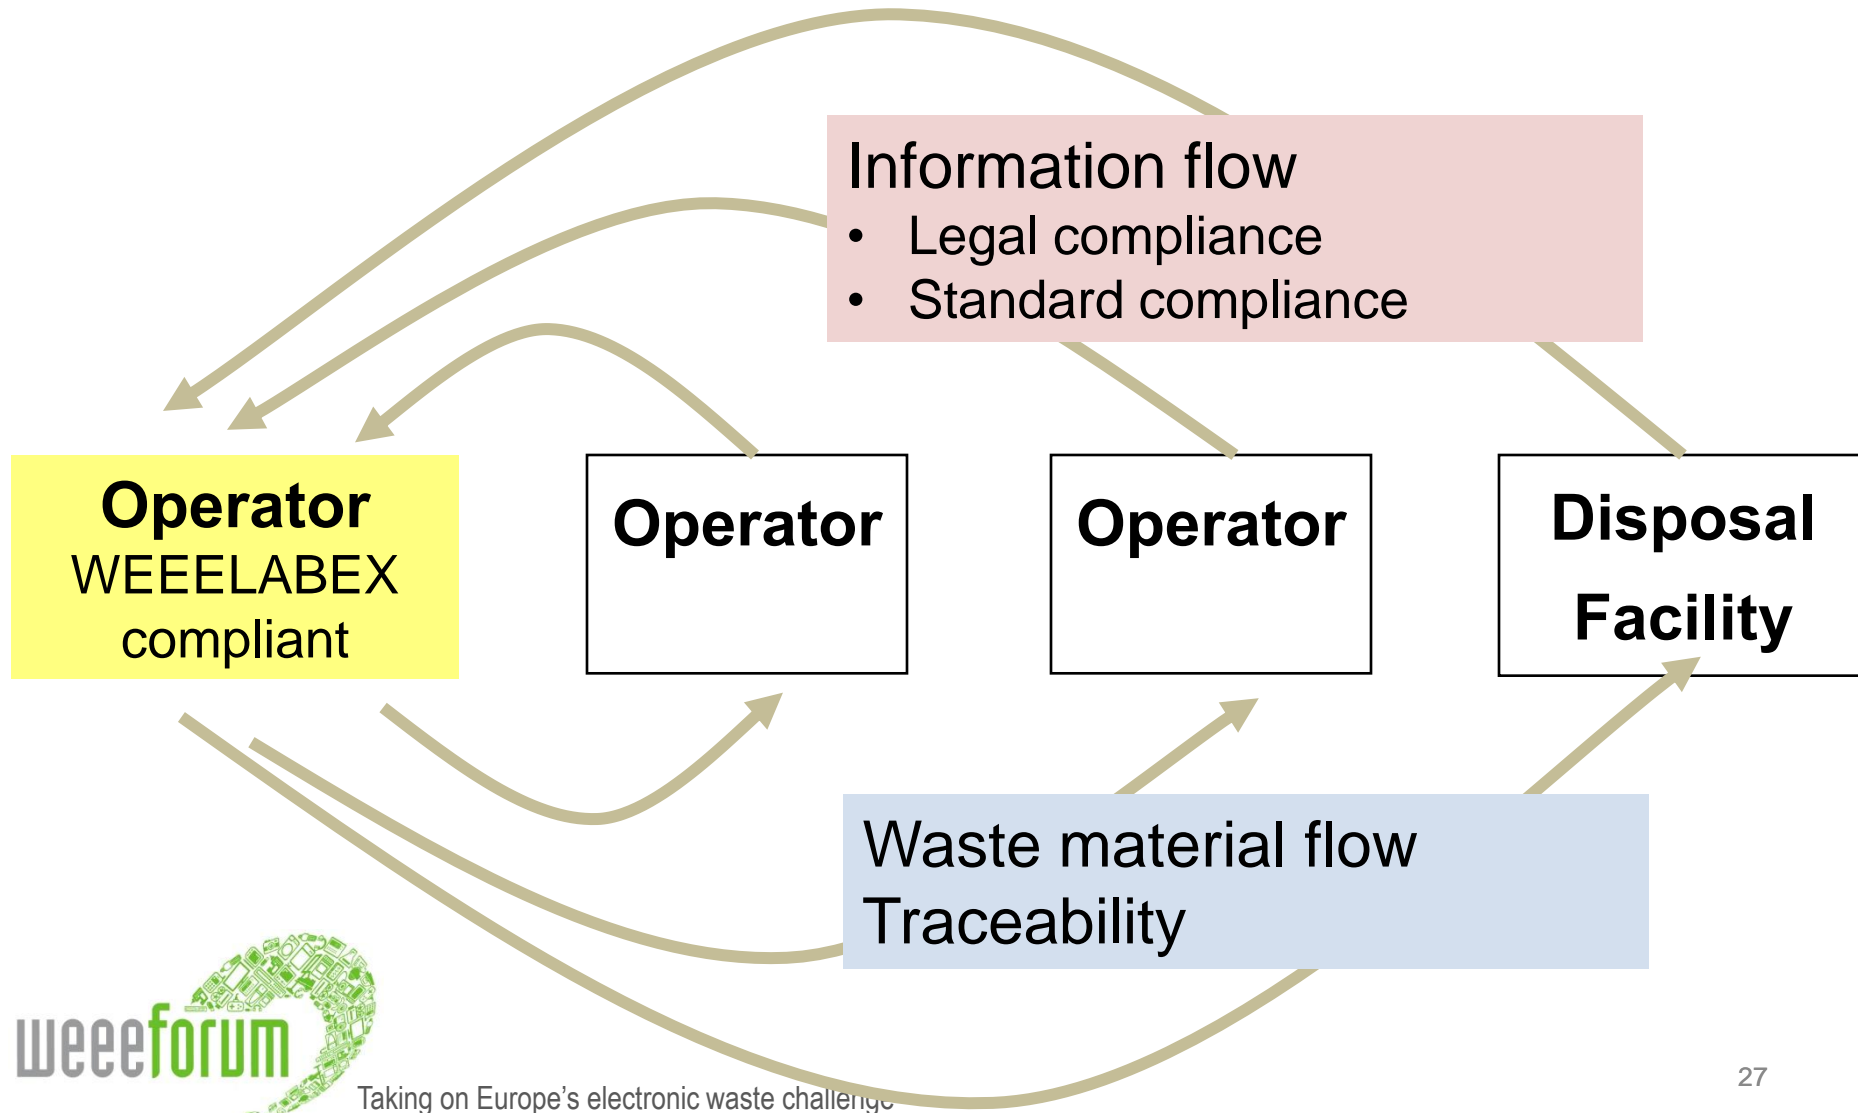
Information flow
• Legal compliance
• Standard compliance

Operator
WEEELABEX
compliant

Operator

Operator

Disposal
Facility

Waste material flow
Traceability

weeeforum

Taking on Europe's electronic waste challenge

27